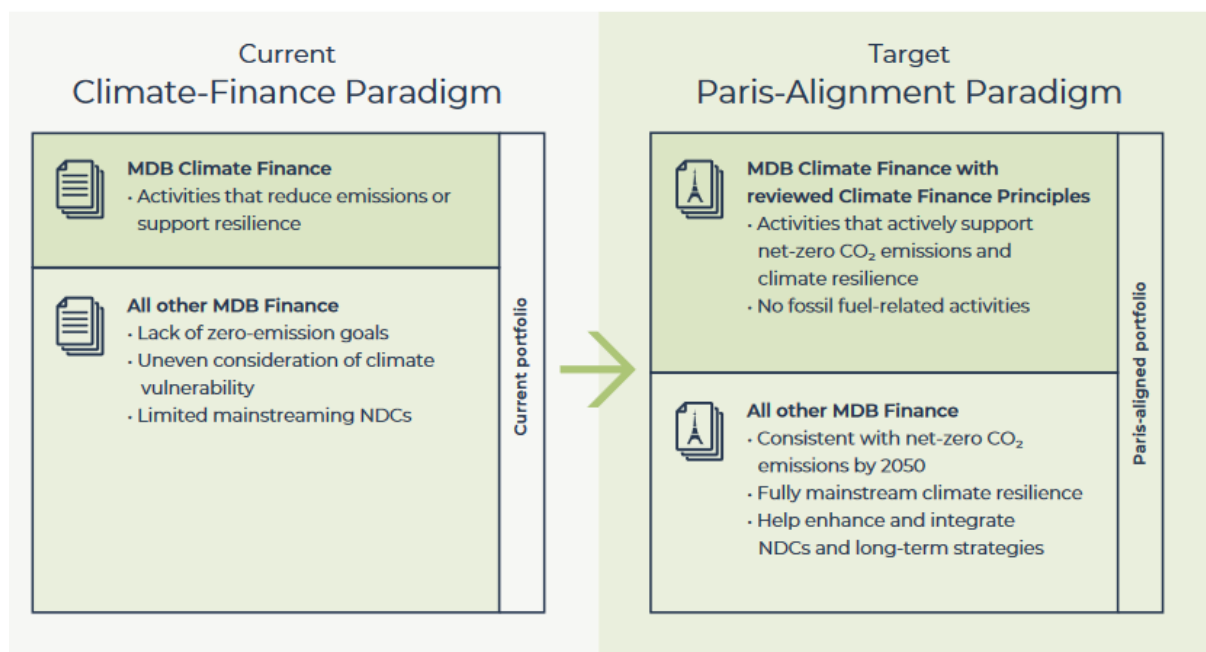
Current
Climate-Finance Paradigm

MDB Climate Finance
• Activities that reduce emissions or support resilience

All other MDB Finance
• Lack of zero-emission goals
• Uneven consideration of climate vulnerability
• Limited mainstreaming NDCs

Current portfolio

Target
Paris-Alignment Paradigm

MDB Climate Finance with reviewed Climate Finance Principles
• Activities that actively support net-zero $CO_2$ emissions and climate resilience
• No fossil fuel-related activities

All other MDB Finance
• Consistent with net-zero $CO_2$ emissions by 2050
• Fully mainstream climate resilience
• Help enhance and integrate NDCs and long-term strategies

Paris-aligned portfolio